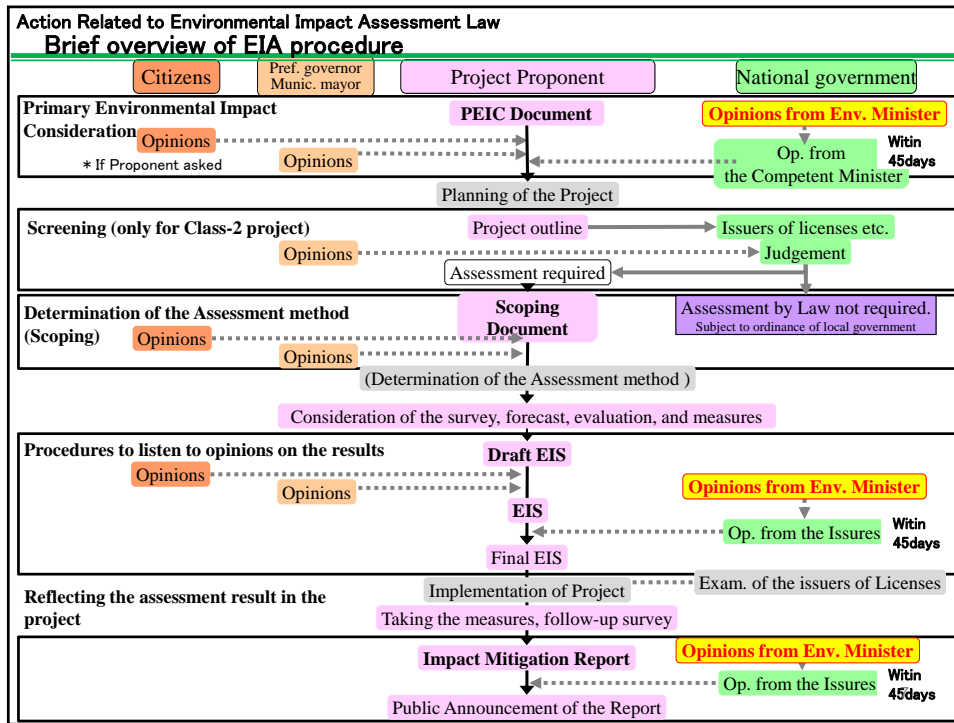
Action Related to Environmental Impact Assessment Law
Brief overview of EIA procedure

Citizens
Pref. governor Munic. mayor
Project Proponent
National government

Primary Environmental Impact Consideration
PEIC Document
Opinions from Env. Minister
Opinions
Opinions
＊If Proponent asked
Op. from the Competent Minister
Witin 45days
Planning of the Project

Screening (only for Class-2 project)
Project outline
Issuers of licenses etc.
Opinions
Judgement
Assessment required

Determination of the Assessment method (Scoping)
Scoping Document
Assessment by Law not required.
Subject to ordinance of local government
Opinions
Opinions
(Determination of the Assessment method )
Consideration of the survey, forecast, evaluation, and measures

Procedures to listen to opinions on the results
Draft EIS
Opinions
Opinions
Opinions from Env. Minister
EIS
Op. from the Issures
Witin 45days
Final EIS

Reflecting the assessment result in the project
Implementation of Project
Exam. of the issuers of Licenses
Taking the measures, follow-up survey

Impact Mitigation Report
Opinions from Env. Minister
Op. from the Issures
Witin 45days
Public Announcement of the Report